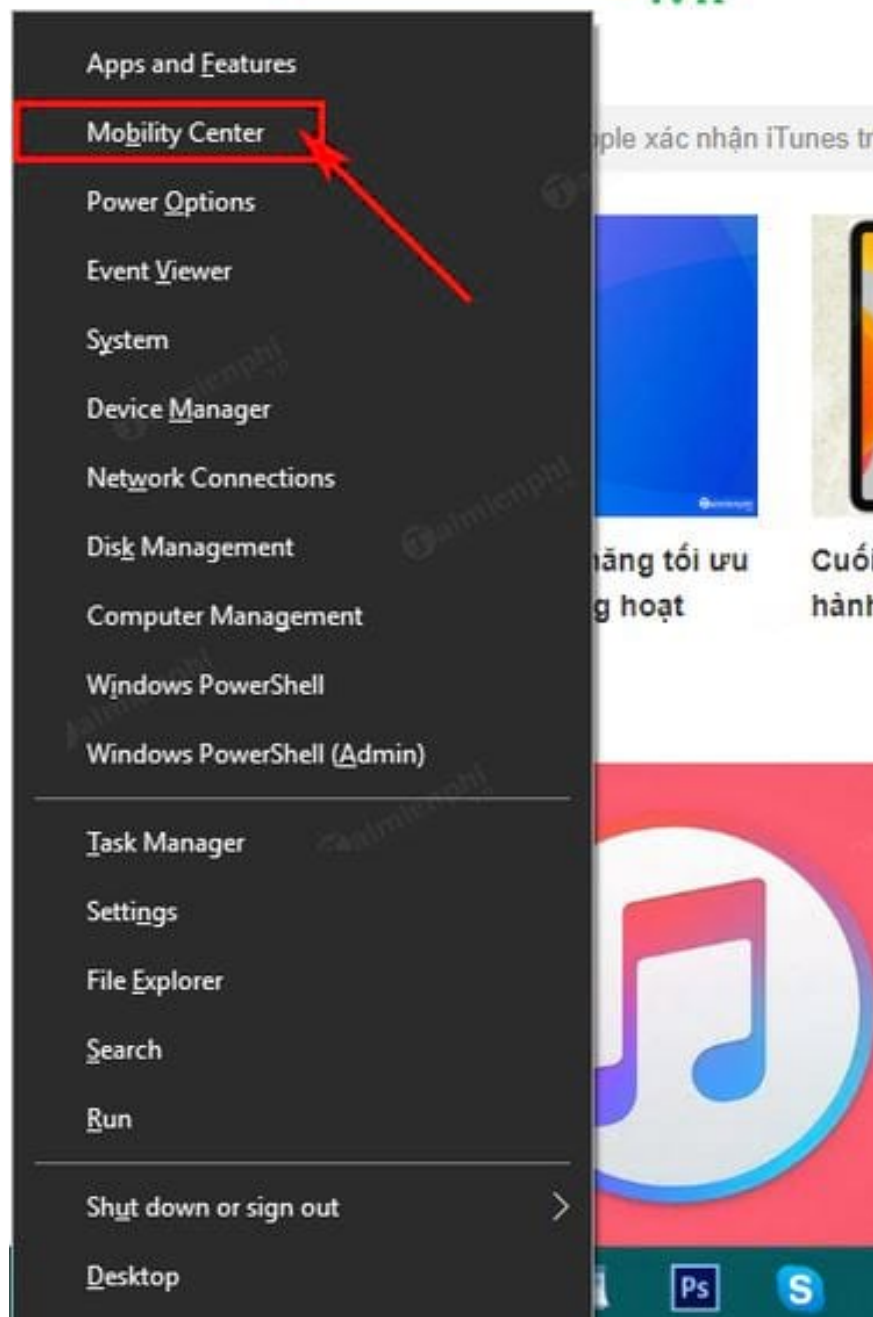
Apps and Features
Mobility Center
Power Options
Event Viewer
System
Device Manager
Network Connections
Disk Management
Computer Management
Windows PowerShell
Windows PowerShell (Admin)
Task Manager
Settings
File Explorer
Search
Run
Shut down or sign out
Desktop

ple xác nhận iTunes tr

năng tối ưu
g hoạt

Cuối
hành

Ps